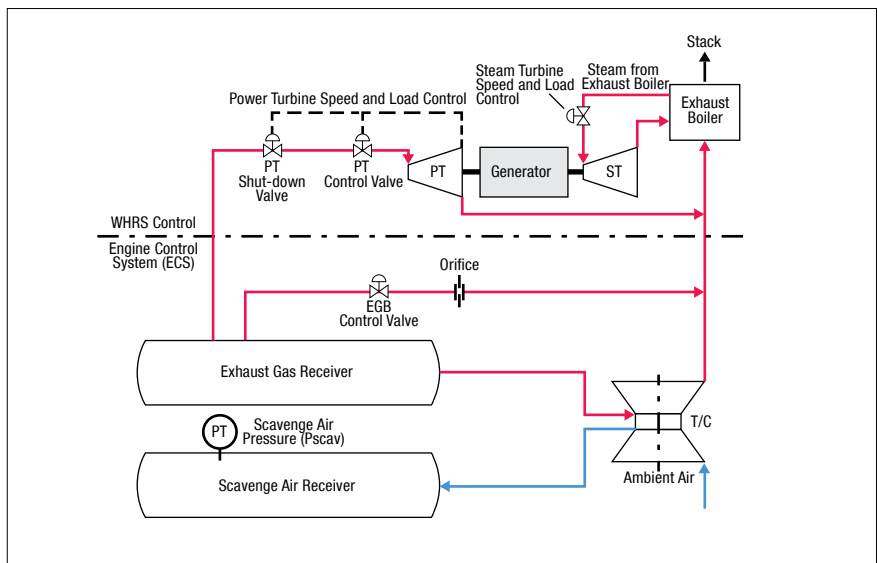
Stack

Steam Turbine Speed and Load Control

Steam from Exhaust Boiler

Exhaust Boiler

Power Turbine Speed and Load Control

PT Shut-down Valve

PT Control Valve

PT

Generator

ST

WHRS Control

Engine Control System (ECS)

Orifice

EGB Control Valve

Exhaust Gas Receiver

T/C

PT

Scavenge Air Pressure (Pscav)

Scavenge Air Receiver

Ambient Air